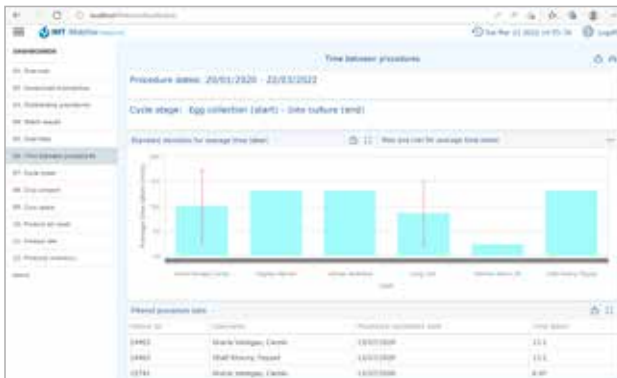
IMT Matcher

Time between procedures

Procedure dates: 20/01/2020 - 22/03/2022

Cycle stage: Egg collection (start) - Late culture (end)

Standard deviation for average time taken

Max and min for average time taken

Filtered procedure data

| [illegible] | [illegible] | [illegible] | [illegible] |
|---|---|---|---|
| 24463 | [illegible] | 13/07/2020 | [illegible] |
| 24463 | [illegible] | 13/07/2020 | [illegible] |
| 24741 | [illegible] | 13/07/2020 | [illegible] |